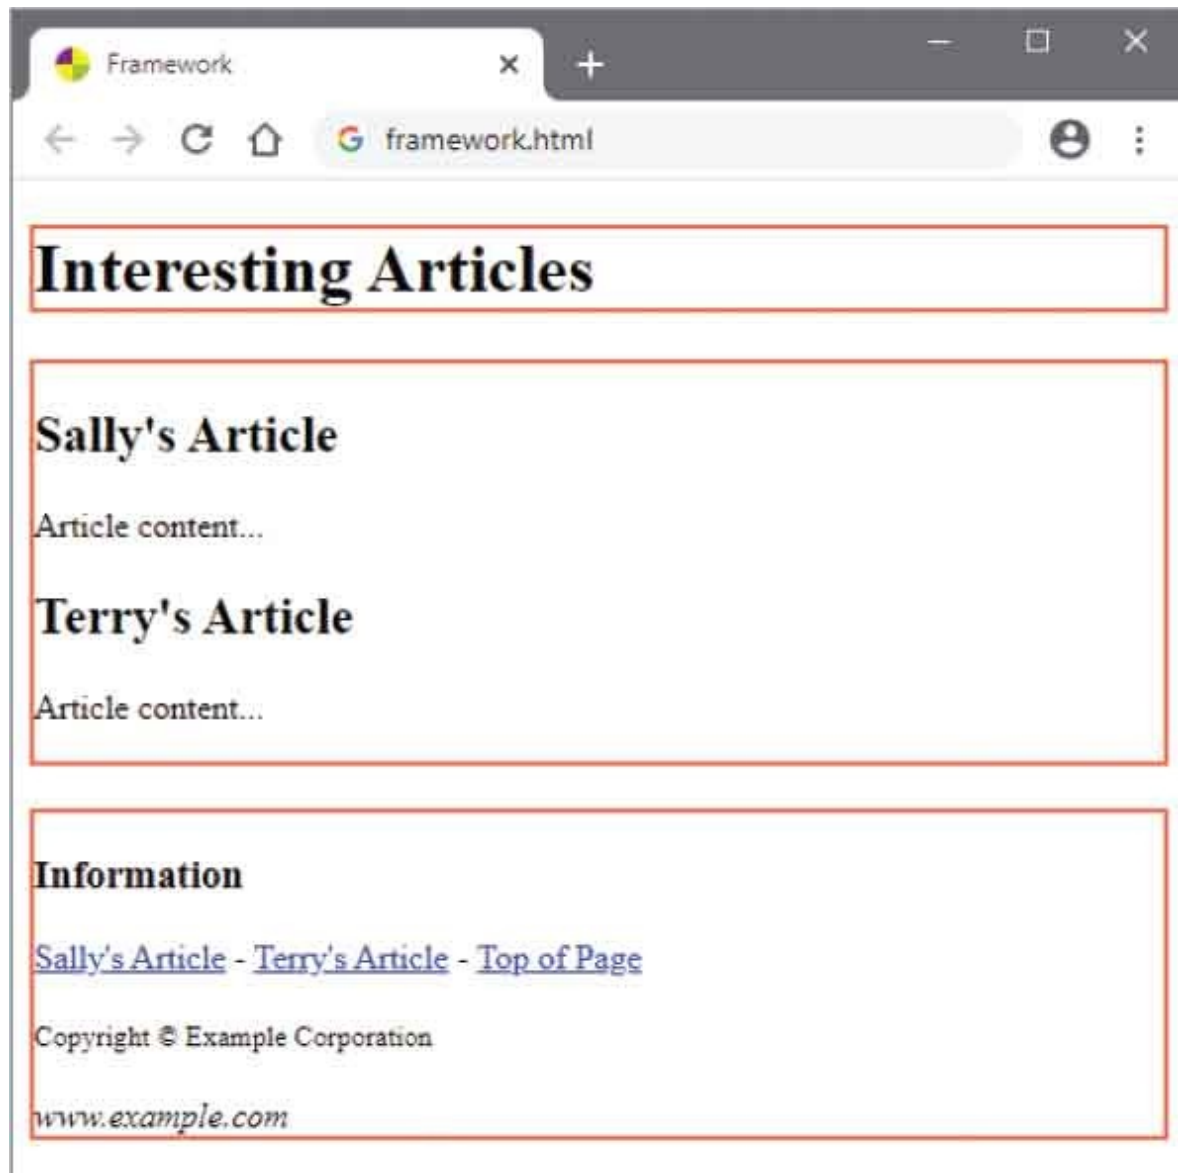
Framework

framework.html

Interesting Articles

Sally's Article

Article content...

Terry's Article

Article content...

Information

Sally's Article - Terry's Article - Top of Page

Copyright © Example Corporation

www.example.com